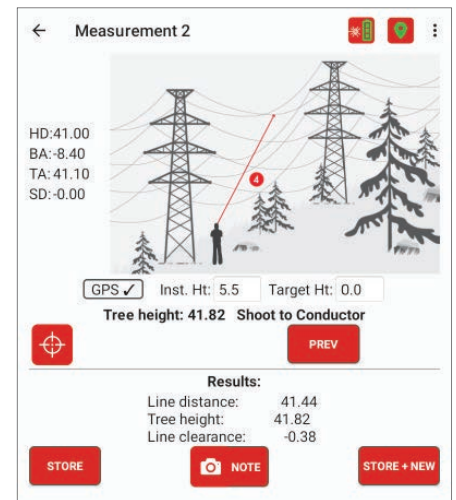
Measurement 2

HD:41.00
BA:-8.40
TA: 41.10
SD:-0.00

4

GPS ✓ Inst. Ht: 5.5 Target Ht: 0.0

Tree height: 41.82 Shoot to Conductor

PREV

Results:

| Line distance: | 41.44 |
|---|---|
| Tree height: | 41.82 |
| Line clearance: | -0.38 |

STORE

NOTE

STORE + NEW